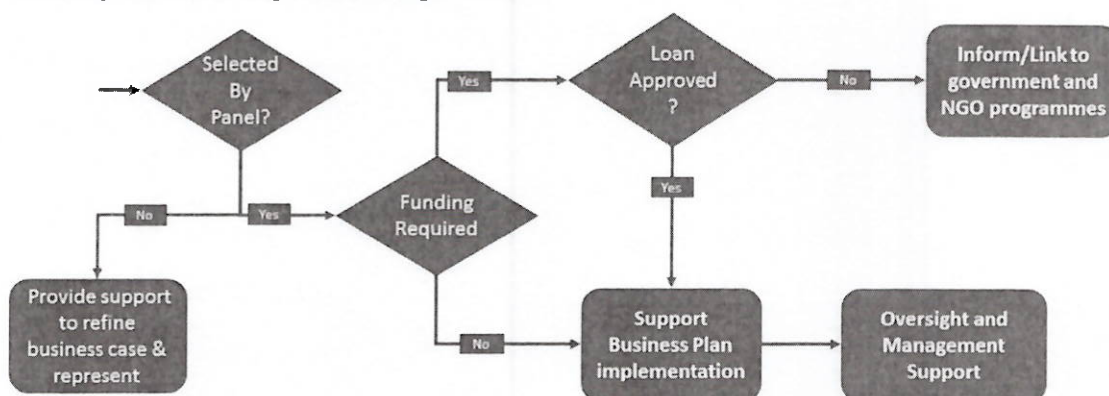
Selected By Panel?

No

Yes

Provide support to refine business case & represent

Funding Required

Yes

No

Loan Approved ?

No

Yes

Inform/Link to government and NGO programmes

Support Business Plan implementation

Oversight and Management Support